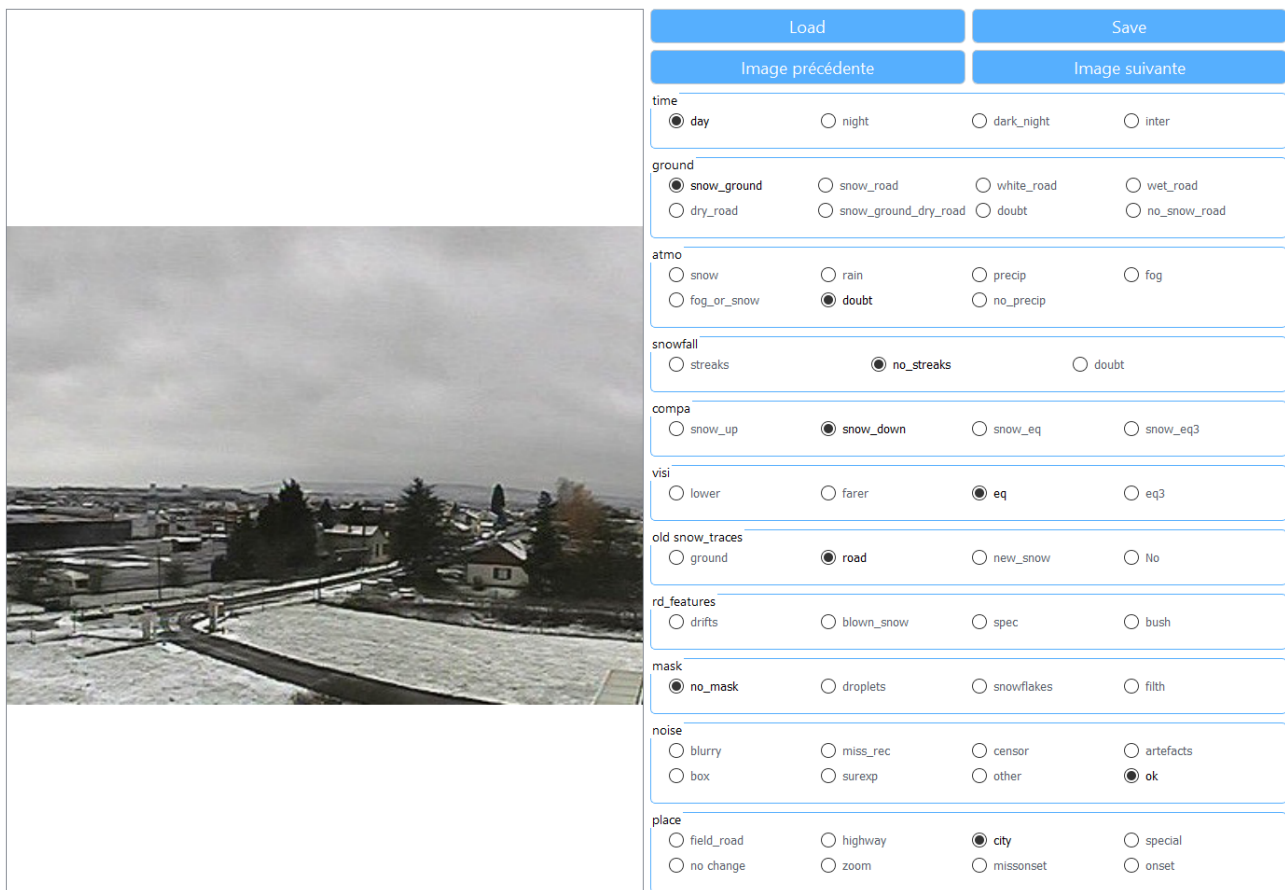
Load
Save
Image précédente
Image suivante

time
day
night
dark_night
inter

ground
snow_ground
snow_road
white_road
wet_road
dry_road
snow_ground_dry_road
doubt
no_snow_road

atmo
snow
rain
precip
fog
fog_or_snow
doubt
no_precip

snowfall
streaks
no_streaks
doubt

compa
snow_up
snow_down
snow_eq
snow_eq3

visi
lower
farer
eq
eq3

old snow_traces
ground
road
new_snow
No

rd_features
drifts
blown_snow
spec
bush

mask
no_mask
droplets
snowflakes
filth

noise
blurry
miss_rec
censor
artefacts
box
surexp
other
ok

place
field_road
highway
city
special
no change
zoom
missonset
onset